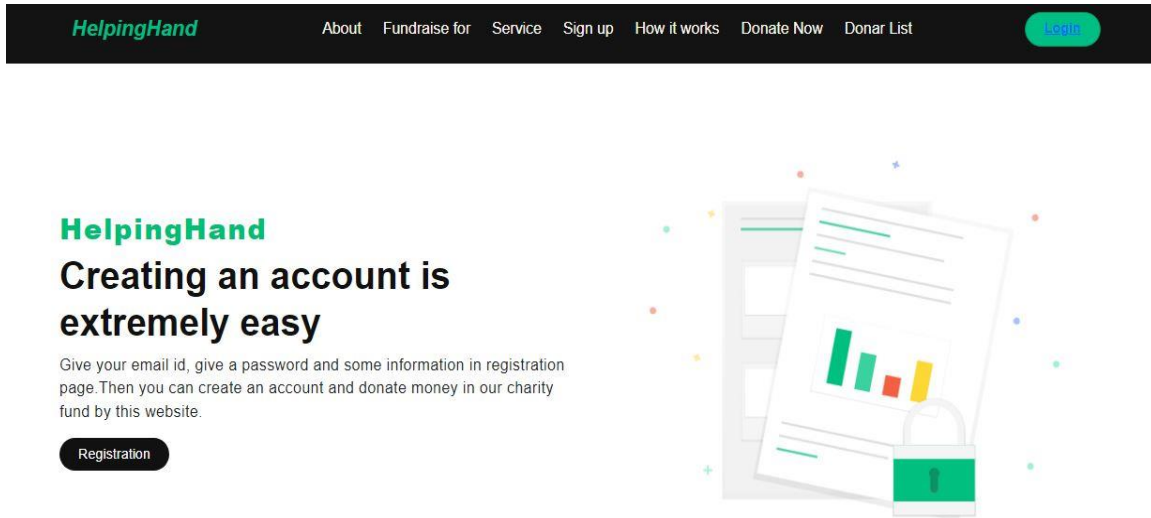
HelpingHand

About Fundraise for Service Sign up How it works Donate Now Donar List

Login

HelpingHand

Creating an account is extremely easy

Give your email id, give a password and some information in registration page.Then you can create an account and donate money in our charity fund by this website.

Registration